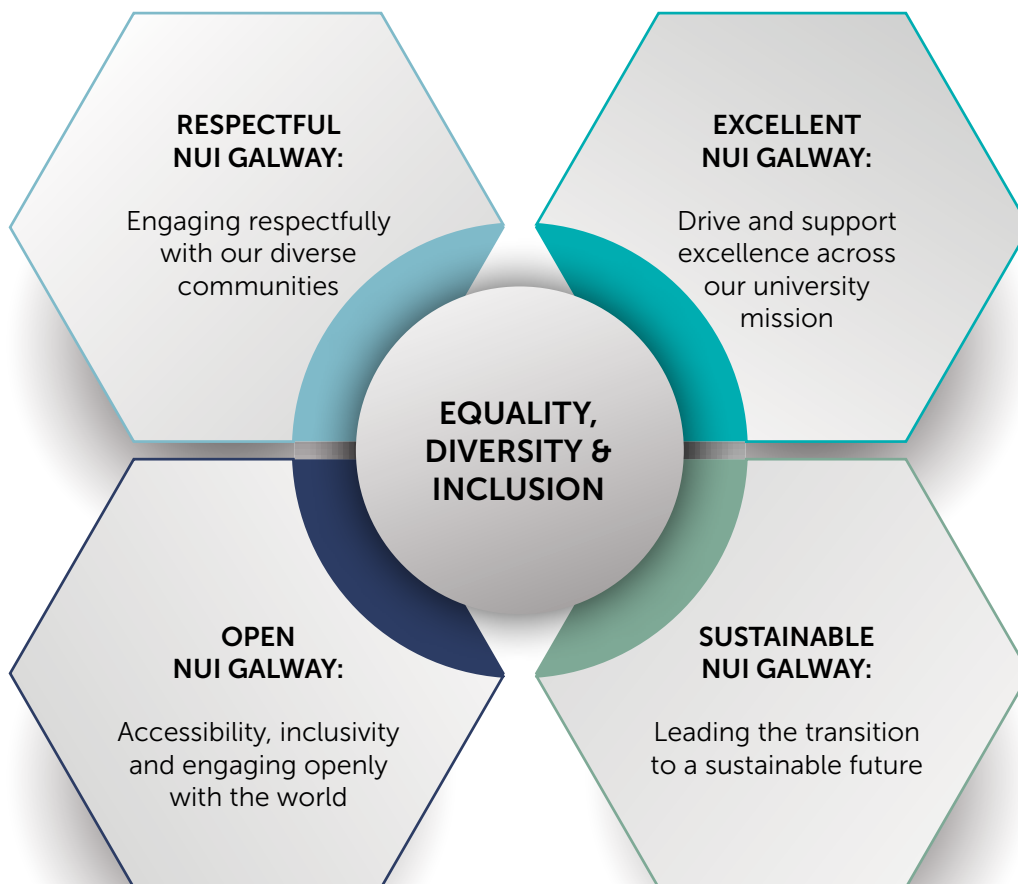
RESPECTFUL NUI GALWAY:

Engaging respectfully with our diverse communities

EXCELLENT NUI GALWAY:

Drive and support excellence across our university mission

EQUALITY, DIVERSITY & INCLUSION

OPEN NUI GALWAY:

Accessibility, inclusivity and engaging openly with the world

SUSTAINABLE NUI GALWAY:

Leading the transition to a sustainable future